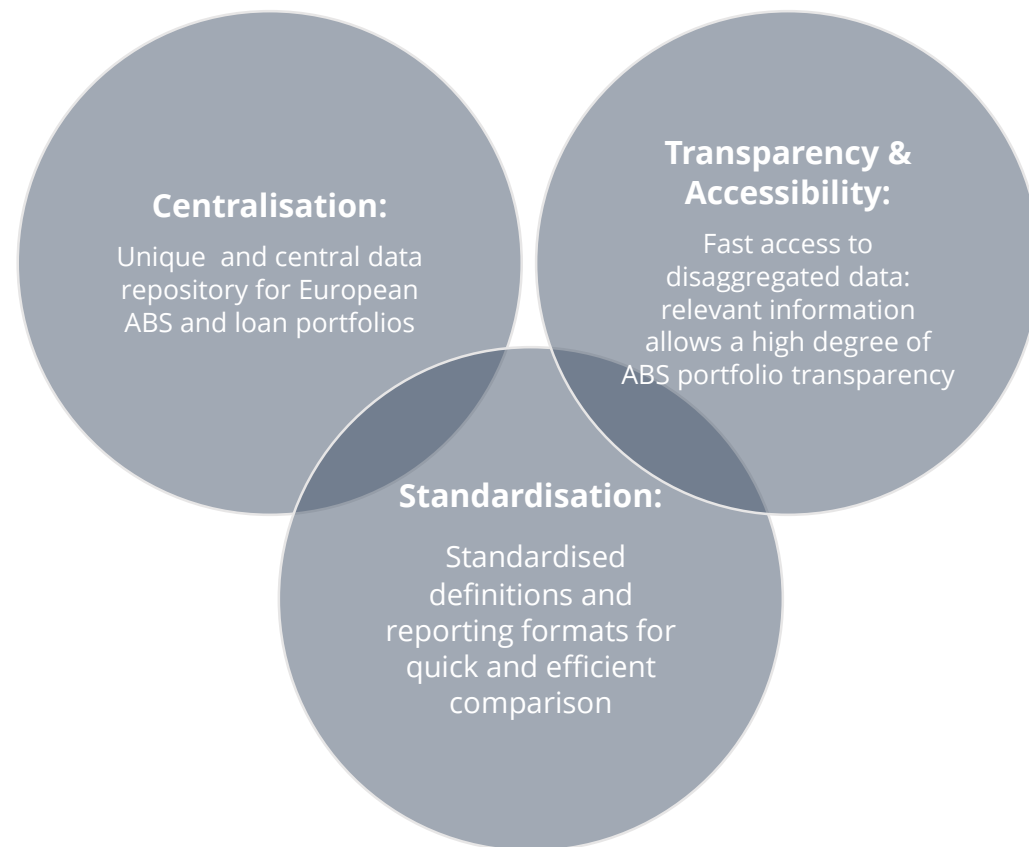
Centralisation:

Unique and central data repository for European ABS and loan portfolios

Transparency & Accessibility:

Fast access to disaggregated data: relevant information allows a high degree of ABS portfolio transparency

Standardisation:

Standardised definitions and reporting formats for quick and efficient comparison